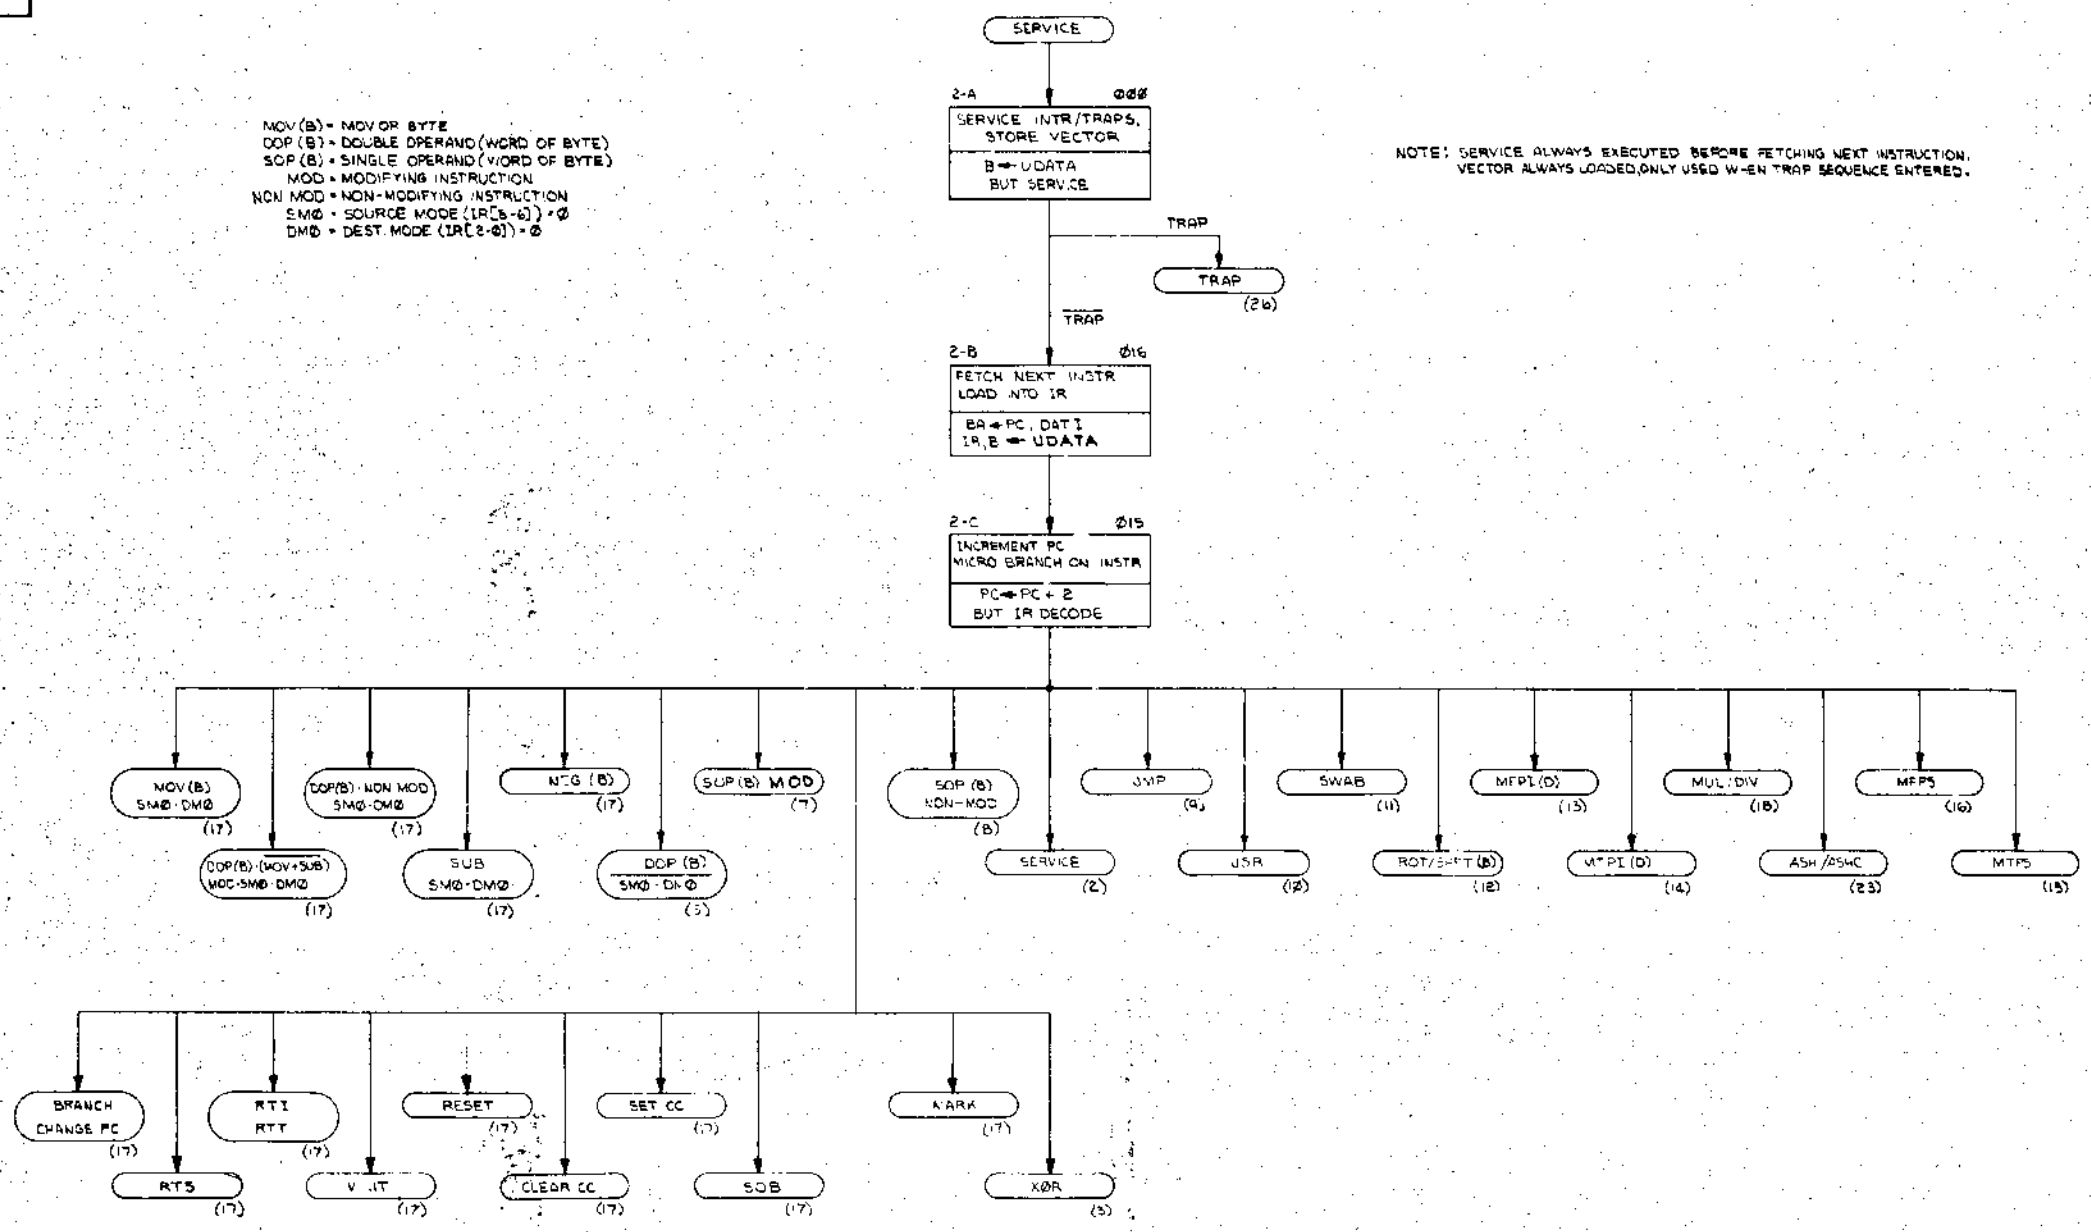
SERVICE

MOV (B) = MOV OR BYTE
DOP (B) = DOUBLE OPERAND (WORD OF BYTE)
SOP (B) = SINGLE OPERAND (WORD OF BYTE)
MOD = MODIFYING INSTRUCTION
NON MOD = NON-MODIFYING INSTRUCTION
SMØ = SOURCE MODE (IR[5-6]) = Ø
DMØ = DEST. MODE (IR[2-Ø]) = Ø

2-A ØØØ
SERVICE INTR/TRAPS, STORE VECTOR
B ← UDATA
BUT SERVICE

NOTE: SERVICE ALWAYS EXECUTED BEFORE FETCHING NEXT INSTRUCTION. VECTOR ALWAYS LOADED, ONLY USED WHEN TRAP SEQUENCE ENTERED.

TRAP
TRAP
(26)
$\overline{TRAP}$

2-B Ø16
FETCH NEXT INSTR LOAD INTO IR
BA ← PC, DATI
IR, B ← UDATA

2-C Ø15
INCREMENT PC MICRO BRANCH ON INSTR
PC ← PC + 2
BUT IR DECODE

MOV (B) SMØ · DMØ (17)
DOP(B) · (MOV+SUB) MOD · SMØ · DMØ (17)
DOP(B) · NON MOD SMØ · DMØ (17)
SUB SMØ · DMØ (17)
NEG (B) (17)
DOP (B) $\overline{SMØ \cdot DMØ}$ (5)
SOP (B) MOD (7)
SOP (B) NON-MOD (8)
SERVICE (2)
JMP (9)
JSR (10)
SWAB (11)
ROT/SHIFT (B) (12)
MFPI (D) (13)
MTPI (D) (14)
MUL/DIV (18)
ASH/ASHC (23)
MFPS (16)
MTPS (15)

BRANCH CHANGE PC (17)
RTS (17)
RTI RTT (17)
WAIT (17)
RESET (17)
CLEAR CC (17)
SET CC (17)
SOB (17)
MARK (17)
XØR (3)